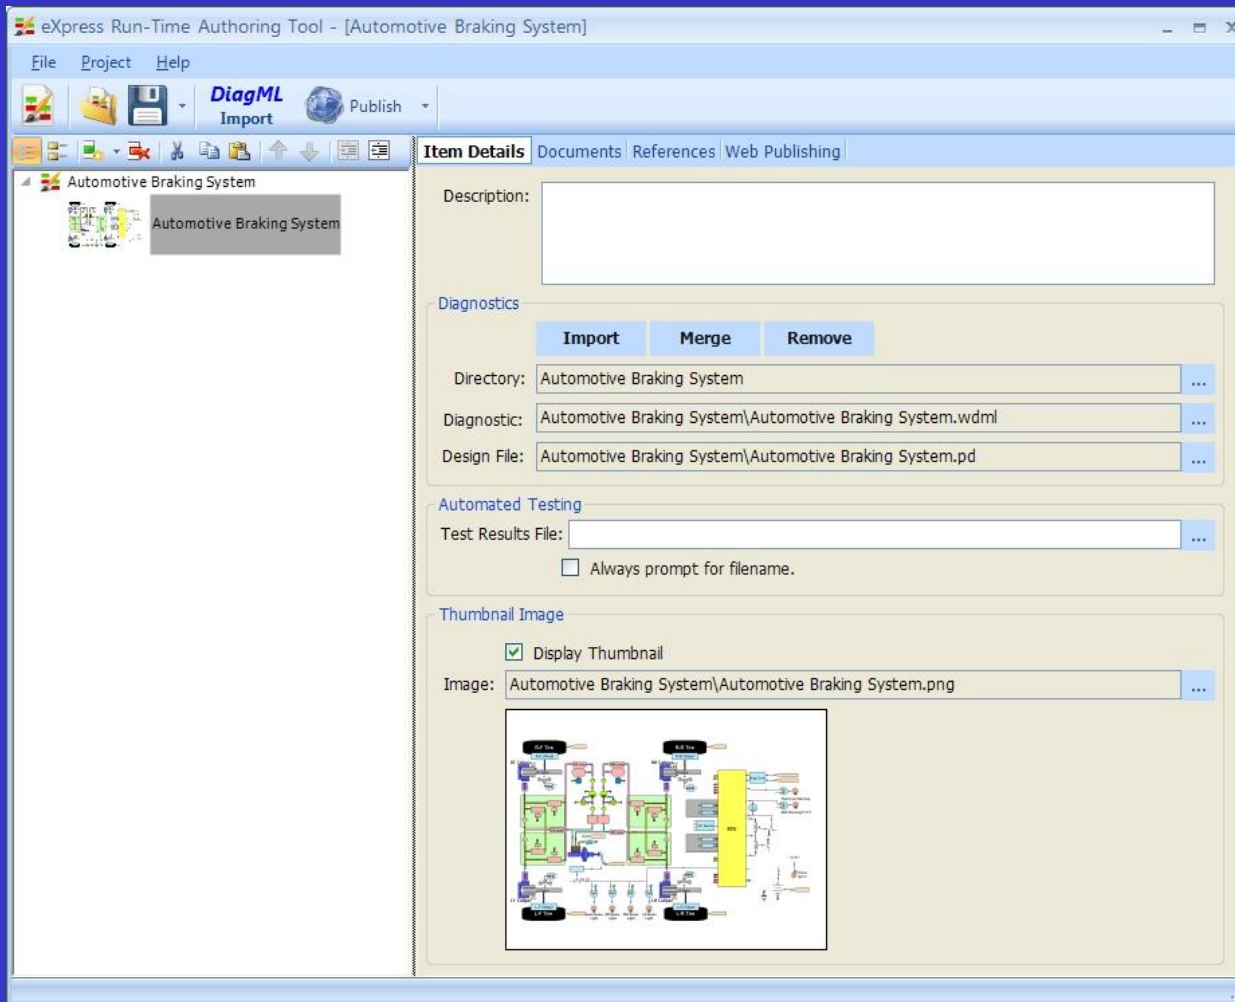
eXpress Run-Time Authoring Tool - [Automotive Braking System]

File Project Help

DiagML Import

Publish

Automotive Braking System

Automotive Braking System

Item Details Documents References Web Publishing

Description:

Diagnostics

Import Merge Remove

Directory: Automotive Braking System ...

Diagnostic: Automotive Braking System\Automotive Braking System.wdml ...

Design File: Automotive Braking System\Automotive Braking System.pd ...

Automated Testing

Test Results File: ...

Always prompt for filename.

Thumbnail Image

Display Thumbnail

Image: Automotive Braking System\Automotive Braking System.png ...